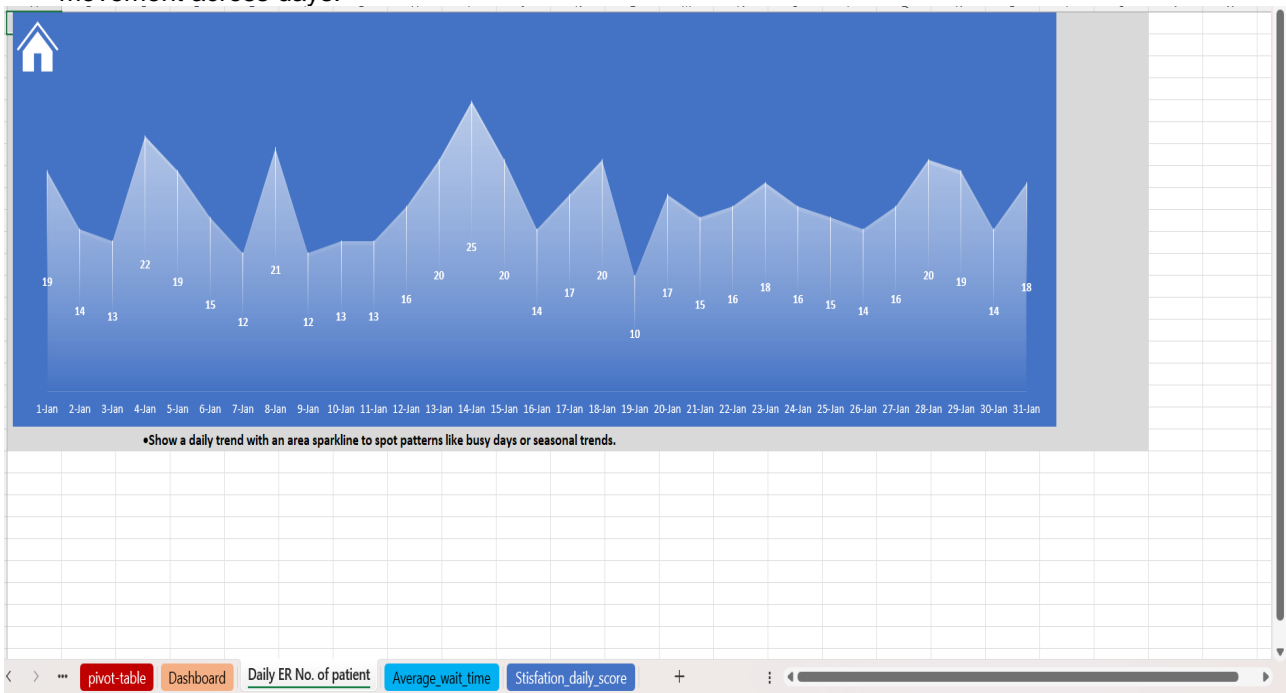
movement across days.

19 14 13 22 19 15 12 21 12 13 13 16 20 25 20 14 17 20 10 17 15 16 18 16 15 14 16 20 19 14 18

1-Jan 2-Jan 3-Jan 4-Jan 5-Jan 6-Jan 7-Jan 8-Jan 9-Jan 10-Jan 11-Jan 12-Jan 13-Jan 14-Jan 15-Jan 16-Jan 17-Jan 18-Jan 19-Jan 20-Jan 21-Jan 22-Jan 23-Jan 24-Jan 25-Jan 26-Jan 27-Jan 28-Jan 29-Jan 30-Jan 31-Jan

•Show a daily trend with an area sparkline to spot patterns like busy days or seasonal trends.

pivot-table | Dashboard | Daily ER No. of patient | Average_wait_time | Stisfation_daily_score | +